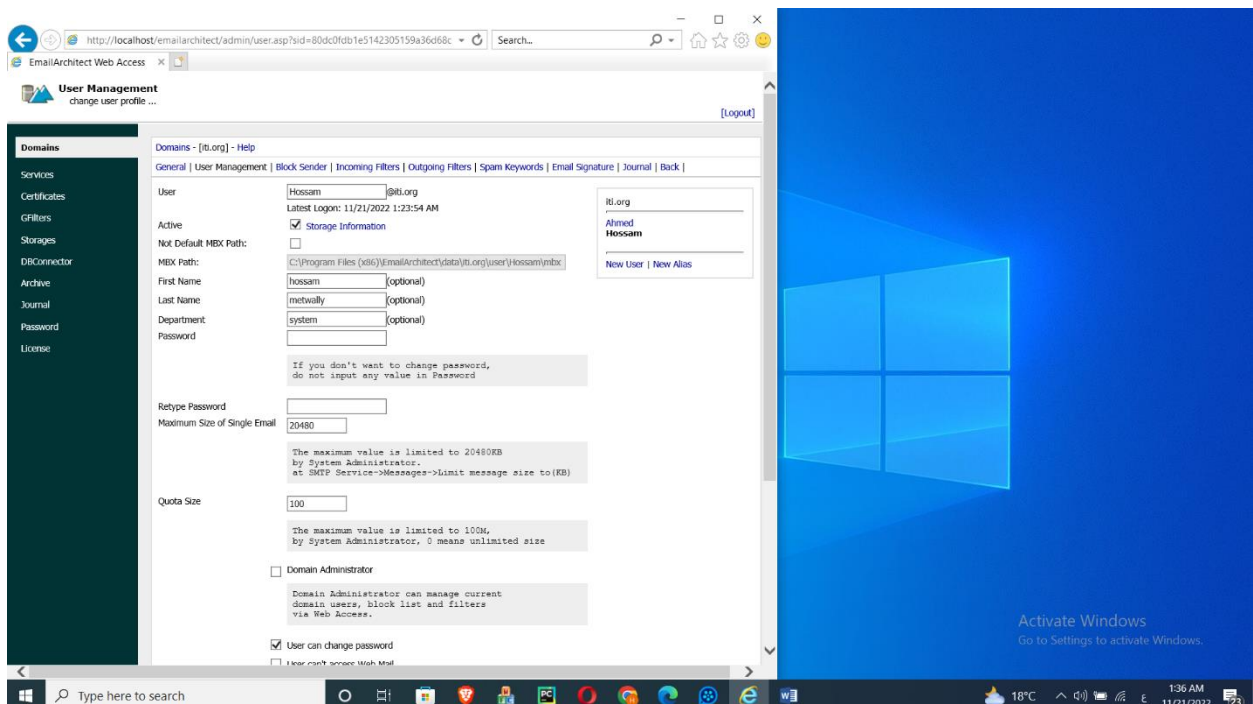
http://localhost/emailarchitect/admin/user.asp?sid=80dc0fdb1e5142305159a36d68c
Search...
EmailArchitect Web Access

User Management
change user profile ...

[Logout]

Domains
Services
Certificates
GFilters
Storages
DBConnector
Archive
Journal
Password
License

Domains - [iti.org] - Help

General | User Management | Block Sender | Incoming Filters | Outgoing Filters | Spam Keywords | Email Signature | Journal | Back |

User Hossam @iti.org
Latest Logon: 11/21/2022 1:23:54 AM
Active Storage Information
Not Default MBX Path:
MBX Path: C:\Program Files (x86)\EmailArchitect\data\iti.org\user\Hossam\mbx
First Name hossam (optional)
Last Name metwally (optional)
Department system (optional)
Password

If you don't want to change password, do not input any value in Password

Retype Password
Maximum Size of Single Email 20480

The maximum value is limited to 20480KB by System Administrator. at SMTP Service->Messages->Limit message size to(KB)

Quota Size 100

The maximum value is limited to 100M, by System Administrator, 0 means unlimited size

Domain Administrator

Domain Administrator can manage current domain users, block list and filters via Web Access.

User can change password
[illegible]

iti.org
Ahmed
Hossam
New User | New Alias

Activate Windows
Go to Settings to activate Windows.

Type here to search
18°C
1:36 AM
11/21/2022
23